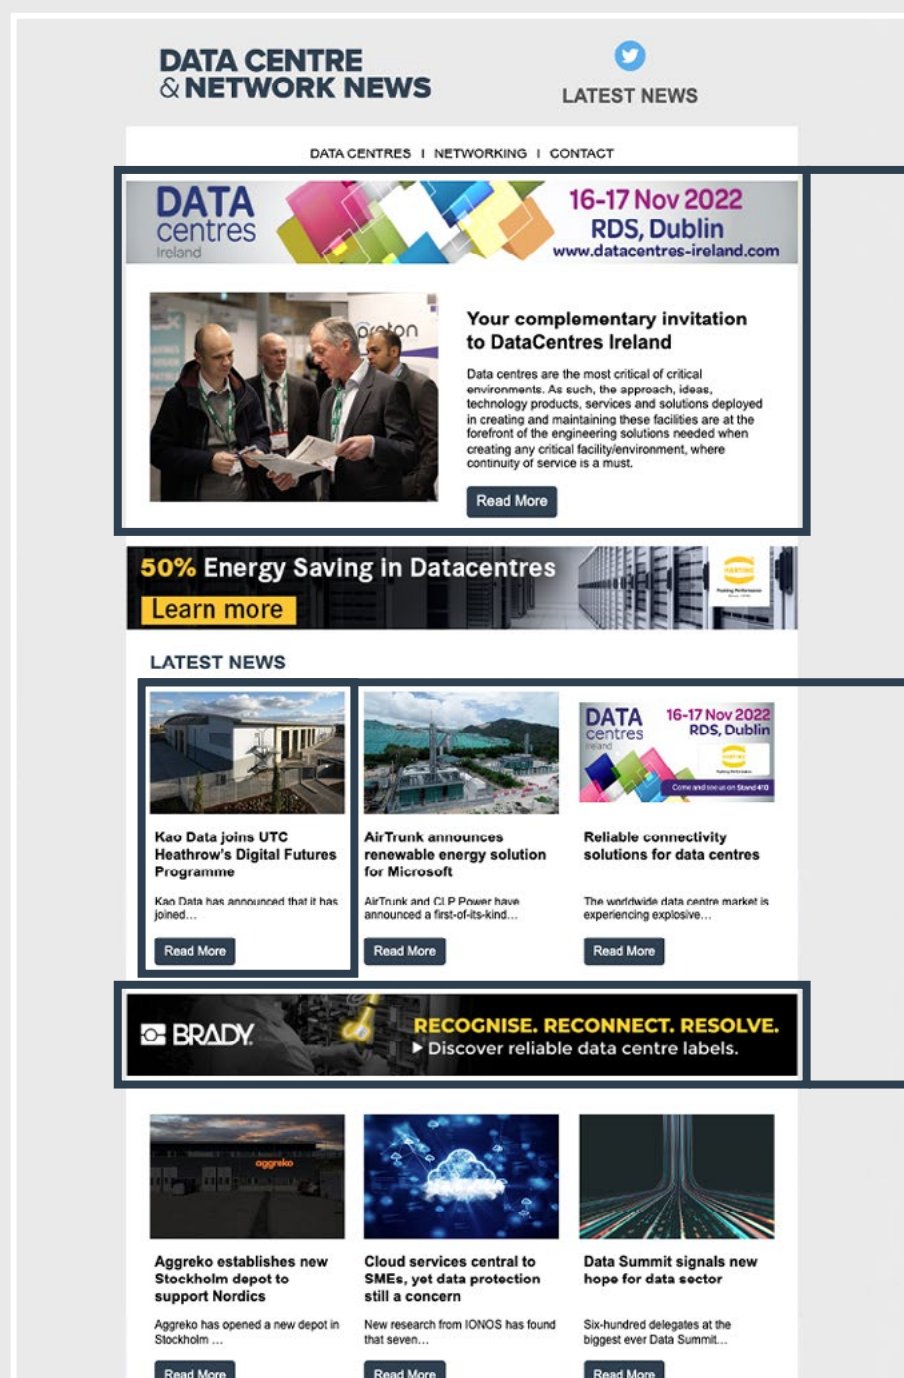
DATA CENTRE & NETWORK NEWS

LATEST NEWS

DATA CENTRES I NETWORKING I CONTACT

DATA centres Ireland

16-17 Nov 2022
RDS, Dublin
www.datacentres-ireland.com

Your complementary invitation to DataCentres Ireland

Data centres are the most critical of critical environments. As such, the approach, ideas, technology products, services and solutions deployed in creating and maintaining these facilities are at the forefront of the engineering solutions needed when creating any critical facility/environment, where continuity of service is a must.

Read More

50% Energy Saving in Datacentres
Learn more

LATEST NEWS

Kao Data joins UTC Heathrow's Digital Futures Programme

Kao Data has announced that it has joined...

Read More

AirTrunk announces renewable energy solution for Microsoft

AirTrunk and CLP Power have announced a first-of-its-kind...

Read More

DATA centres Ireland
16-17 Nov 2022
RDS, Dublin
Come and see us on Stand 410

Reliable connectivity solutions for data centres

The worldwide data centre market is experiencing explosive...

Read More

BRADY
RECOGNISE. RECONNECT. RESOLVE.
▶ Discover reliable data centre labels.

aggreko

Aggreko establishes new Stockholm depot to support Nordics

Aggreko has opened a new depot in Stockholm ...

Read More

Cloud services central to SMEs, yet data protection still a concern

New research from IONOS has found that seven...

Read More

Data Summit signals new hope for data sector

Six-hundred delegates at the biggest ever Data Summit...

Read More